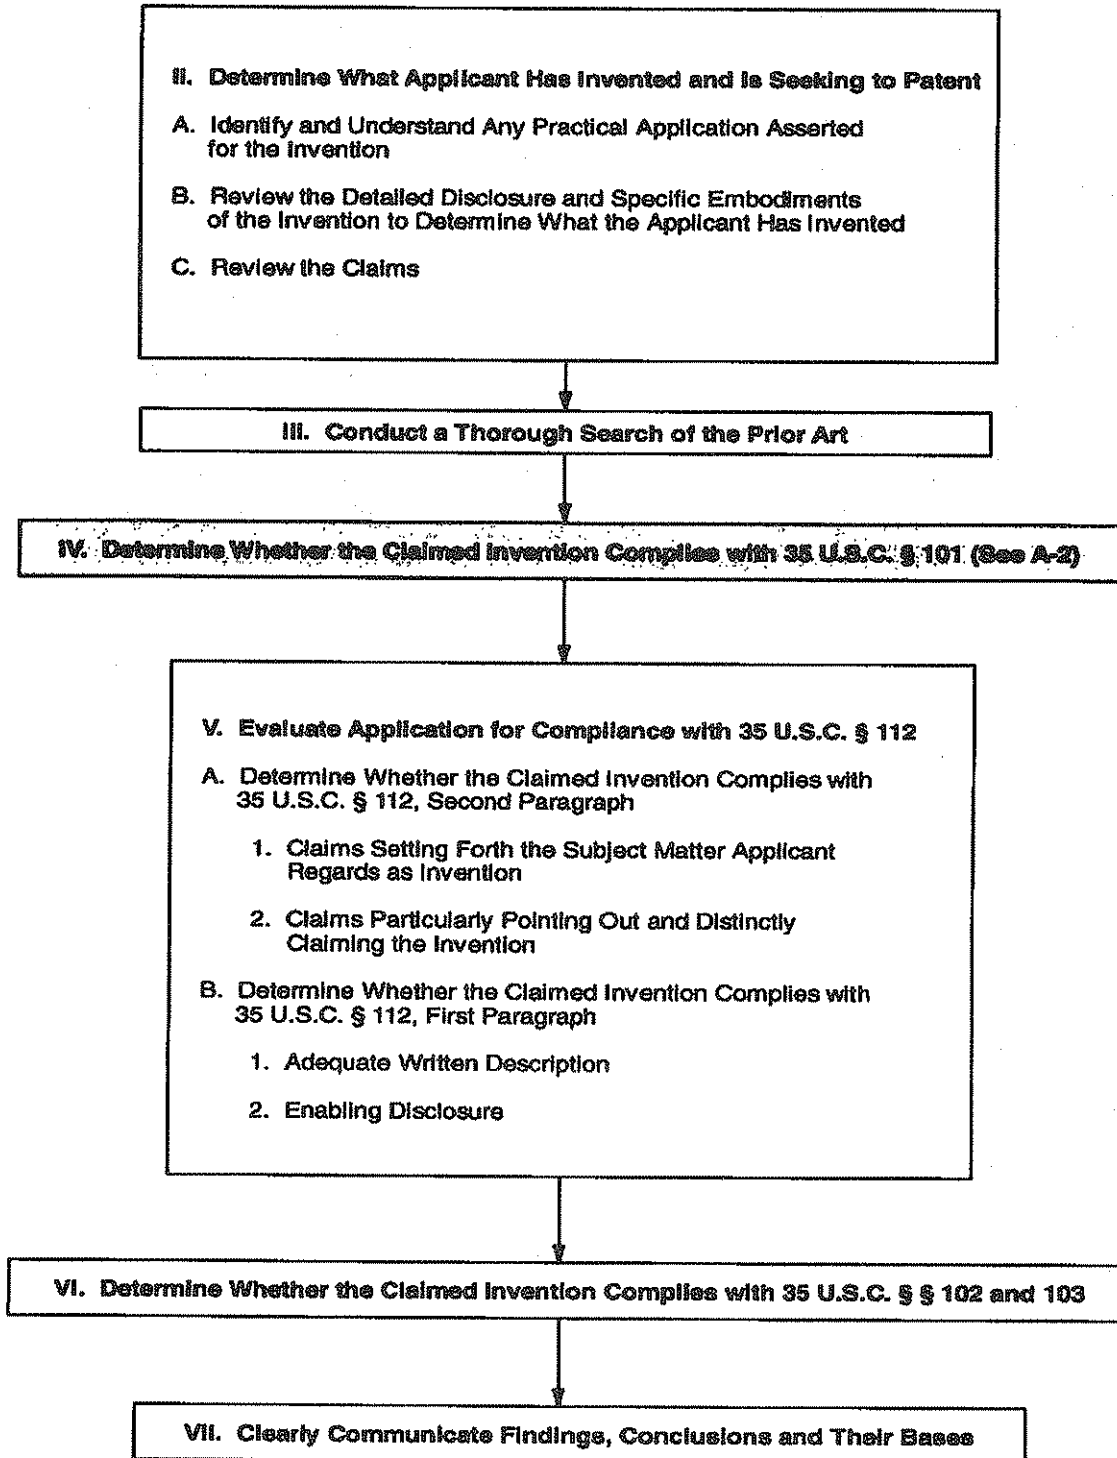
II. Determine What Applicant Has Invented and Is Seeking to Patent

A. Identify and Understand Any Practical Application Asserted for the Invention

B. Review the Detailed Disclosure and Specific Embodiments of the Invention to Determine What the Applicant Has Invented

C. Review the Claims

III. Conduct a Thorough Search of the Prior Art

IV. Determine Whether the Claimed Invention Complies with 35 U.S.C. § 101 (See A-2)

V. Evaluate Application for Compliance with 35 U.S.C. § 112

A. Determine Whether the Claimed Invention Complies with 35 U.S.C. § 112, Second Paragraph

1. Claims Setting Forth the Subject Matter Applicant Regards as Invention

2. Claims Particularly Pointing Out and Distinctly Claiming the Invention

B. Determine Whether the Claimed Invention Complies with 35 U.S.C. § 112, First Paragraph

1. Adequate Written Description

2. Enabling Disclosure

VI. Determine Whether the Claimed Invention Complies with 35 U.S.C. § § 102 and 103

VII. Clearly Communicate Findings, Conclusions and Their Bases